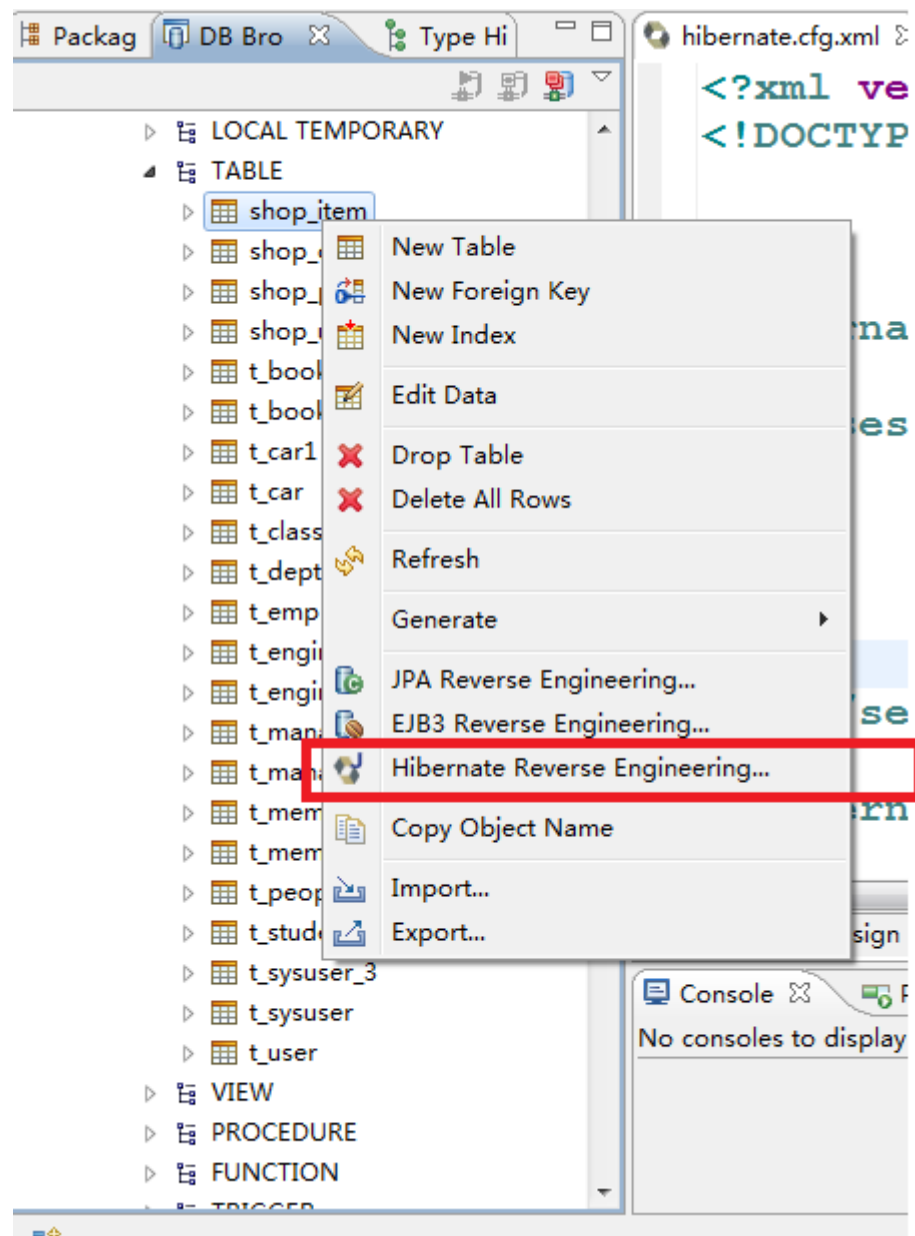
Packag | DB Bro | Type Hi
hibernate.cfg.xml

<?xml ve
<!DOCTYP

LOCAL TEMPORARY
TABLE
shop_item
shop_
shop_
shop_
t_book
t_book
t_car1
t_car
t_class
t_dept
t_emp
t_engi
t_engi
t_man
t_man
t_mem
t_mem
t_peop
t_stud
t_sysuser_3
t_sysuser
t_user
VIEW
PROCEDURE
FUNCTION
TRIGGER

New Table
New Foreign Key
New Index
Edit Data
Drop Table
Delete All Rows
Refresh
Generate
JPA Reverse Engineering...
EJB3 Reverse Engineering...
Hibernate Reverse Engineering...
Copy Object Name
Import...
Export...

na
es
se
rn
sign

Console
No consoles to display